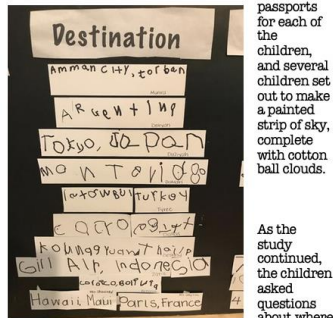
Destination

Amman City, Jordan

ArgenTing

Tokyo, JaPan

MonTevi08

IsTowBul Turkey

CaIro, egYPT

Kounngyuant hai/p

Gili Air, Indonesia

Cordoba, Argentina

Hawaii Maui Paris, France

passports for each of the children, and several children set out to make a painted strip of sky, complete with cotton ball clouds.

As the study continued, the children asked questions about where